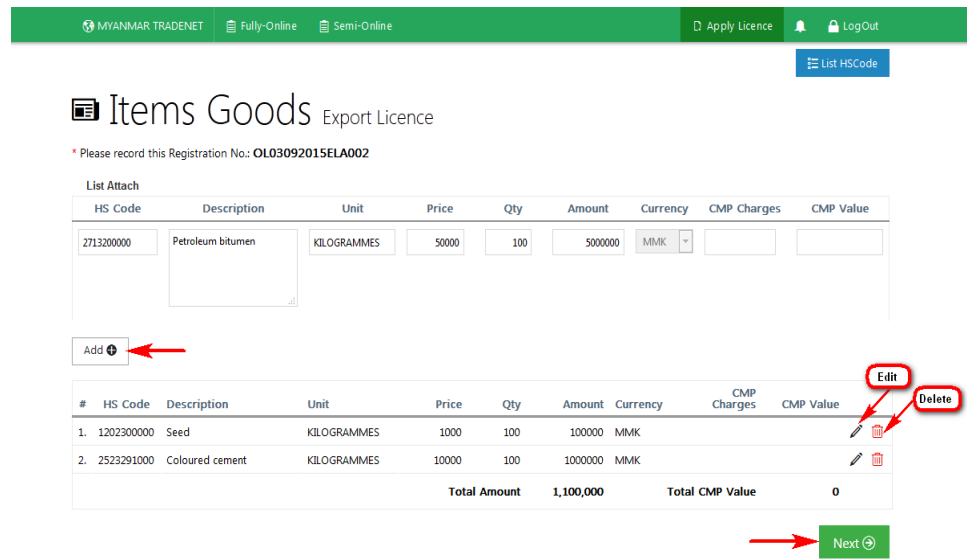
MYANMAR TRADENET Fully-Online Semi-Online Apply Licence LogOut

List HSCode

Items Goods Export Licence

* Please record this Registration No.: OL03092015ELA002

List Attach

| HS Code | Description | Unit | Price | Qty | Amount | Currency | CMP Charges | CMP Value |
|---|---|---|---|---|---|---|---|---|
| 2713200000 | Petroleum bitumen | KILOGRAMMES | 50000 | 100 | 5000000 | MMK | | |

Add

Edit

Delete

| # | HS Code | Description | Unit | Price | Qty | Amount | Currency | CMP Charges | CMP Value |
|---|---|---|---|---|---|---|---|---|---|
| 1. | 1202300000 | Seed | KILOGRAMMES | 1000 | 100 | 100000 | MMK | | |
| 2. | 2523291000 | Coloured cement | KILOGRAMMES | 10000 | 100 | 1000000 | MMK | | |
| | | | | | Total Amount | 1,100,000 | | Total CMP Value | 0 |

Next